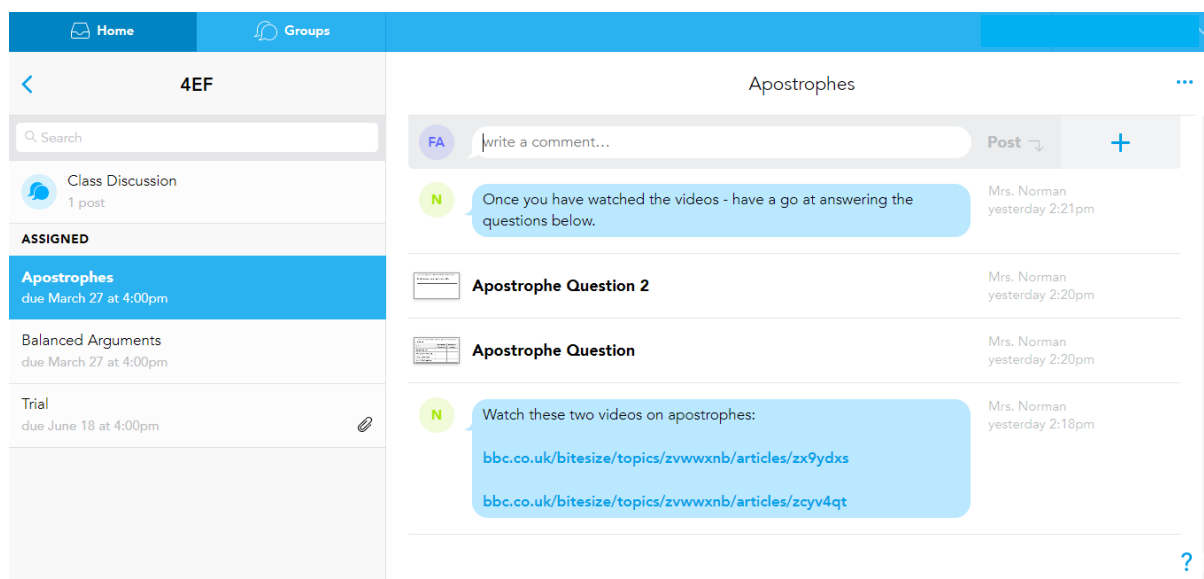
Home
Groups

4EF

Search

Class Discussion
1 post

ASSIGNED

Apostrophes
due March 27 at 4:00pm

Balanced Arguments
due March 27 at 4:00pm

Trial
due June 18 at 4:00pm

Apostrophes

FA
write a comment...
Post
+

N
Once you have watched the videos - have a go at answering the questions below.
Mrs. Norman
yesterday 2:21pm

Apostrophe Question 2
Mrs. Norman
yesterday 2:20pm

Apostrophe Question
Mrs. Norman
yesterday 2:20pm

N
Watch these two videos on apostrophes:

bbc.co.uk/bitesize/topics/zvwwxnb/articles/zx9ydxs

bbc.co.uk/bitesize/topics/zvwwxnb/articles/zcyv4qt
Mrs. Norman
yesterday 2:18pm

?